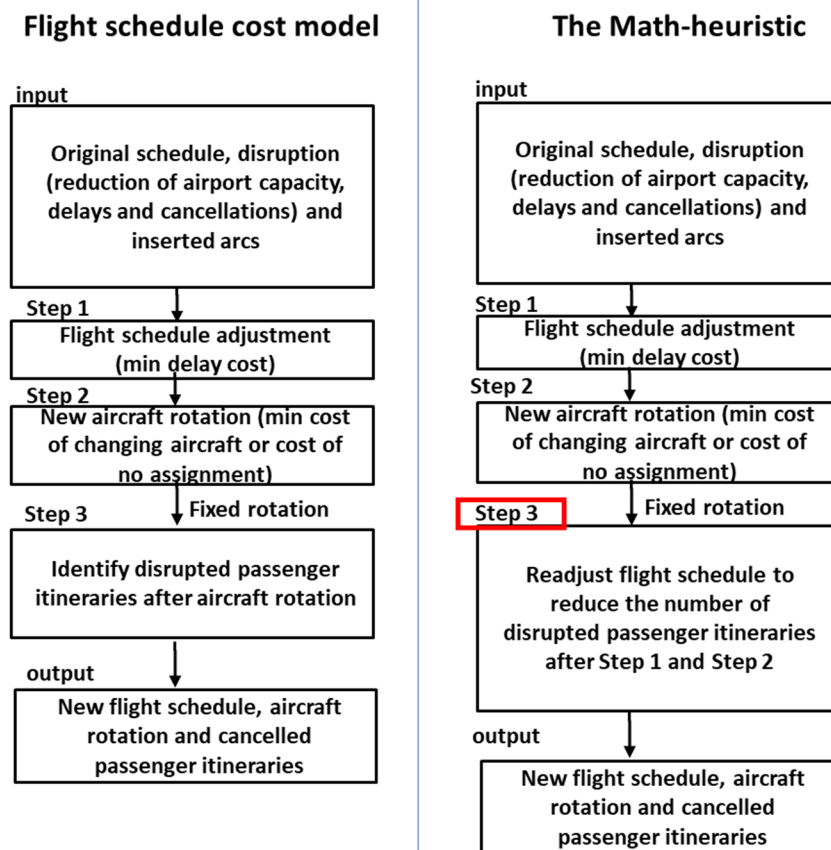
Flight schedule cost model

input

Original schedule, disruption (reduction of airport capacity, delays and cancellations) and inserted arcs

Step 1

Flight schedule adjustment (min delay cost)

Step 2

New aircraft rotation (min cost of changing aircraft or cost of no assignment)

Step 3

Fixed rotation

Identify disrupted passenger itineraries after aircraft rotation

output

New flight schedule, aircraft rotation and cancelled passenger itineraries

The Math-heuristic

input

Original schedule, disruption (reduction of airport capacity, delays and cancellations) and inserted arcs

Step 1

Flight schedule adjustment (min delay cost)

Step 2

New aircraft rotation (min cost of changing aircraft or cost of no assignment)

Step 3

Fixed rotation

Readjust flight schedule to reduce the number of disrupted passenger itineraries after Step 1 and Step 2

output

New flight schedule, aircraft rotation and cancelled passenger itineraries